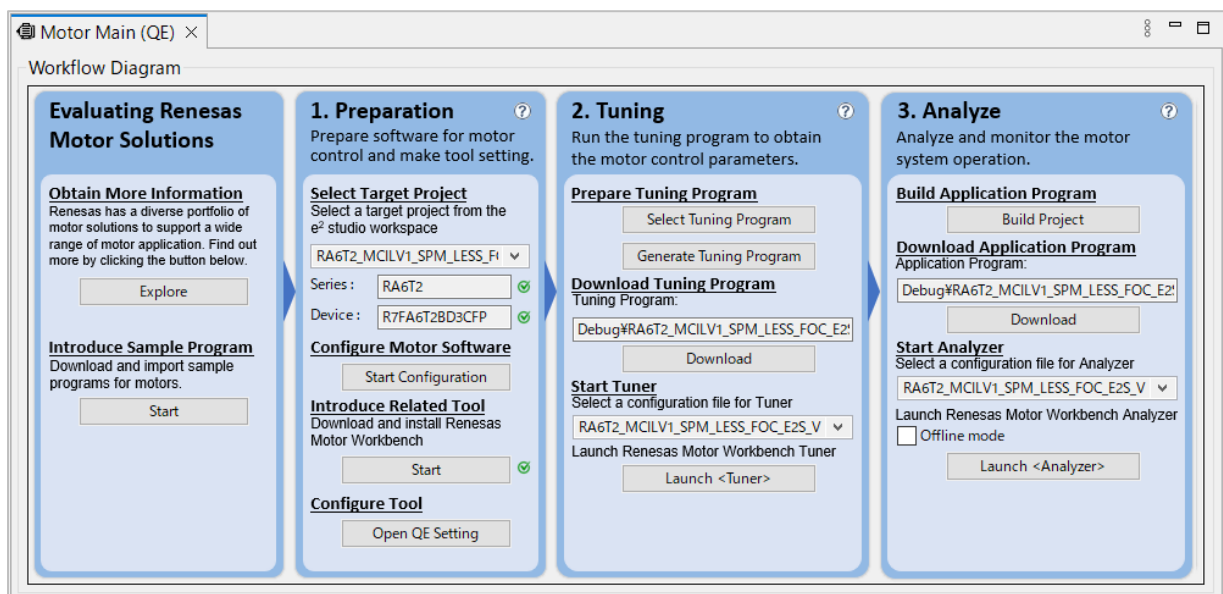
Motor Main (QE) ×

Workflow Diagram

Evaluating Renesas Motor Solutions

Obtain More Information
Renesas has a diverse portfolio of motor solutions to support a wide range of motor application. Find out more by clicking the button below.

Explore

Introduce Sample Program
Download and import sample programs for motors.

Start

1. Preparation
Prepare software for motor control and make tool setting.

Select Target Project
Select a target project from the e$^2$ studio workspace

RA6T2_MCILV1_SPM_LESS_F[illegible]

Series : RA6T2

Device : R7FA6T2BD3CFP

Configure Motor Software

Start Configuration

Introduce Related Tool
Download and install Renesas Motor Workbench

Start

Configure Tool

Open QE Setting

2. Tuning
Run the tuning program to obtain the motor control parameters.

Prepare Tuning Program

Select Tuning Program

Generate Tuning Program

Download Tuning Program
Tuning Program:

Debug¥RA6T2_MCILV1_SPM_LESS_FOC_E2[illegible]

Download

Start Tuner
Select a configuration file for Tuner

RA6T2_MCILV1_SPM_LESS_FOC_E2S_V

Launch Renesas Motor Workbench Tuner

Launch <Tuner>

3. Analyze
Analyze and monitor the motor system operation.

Build Application Program

Build Project

Download Application Program
Application Program:

Debug¥RA6T2_MCILV1_SPM_LESS_FOC_E2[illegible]

Download

Start Analyzer
Select a configuration file for Analyzer

RA6T2_MCILV1_SPM_LESS_FOC_E2S_V

Launch Renesas Motor Workbench Analyzer

Offline mode

Launch <Analyzer>